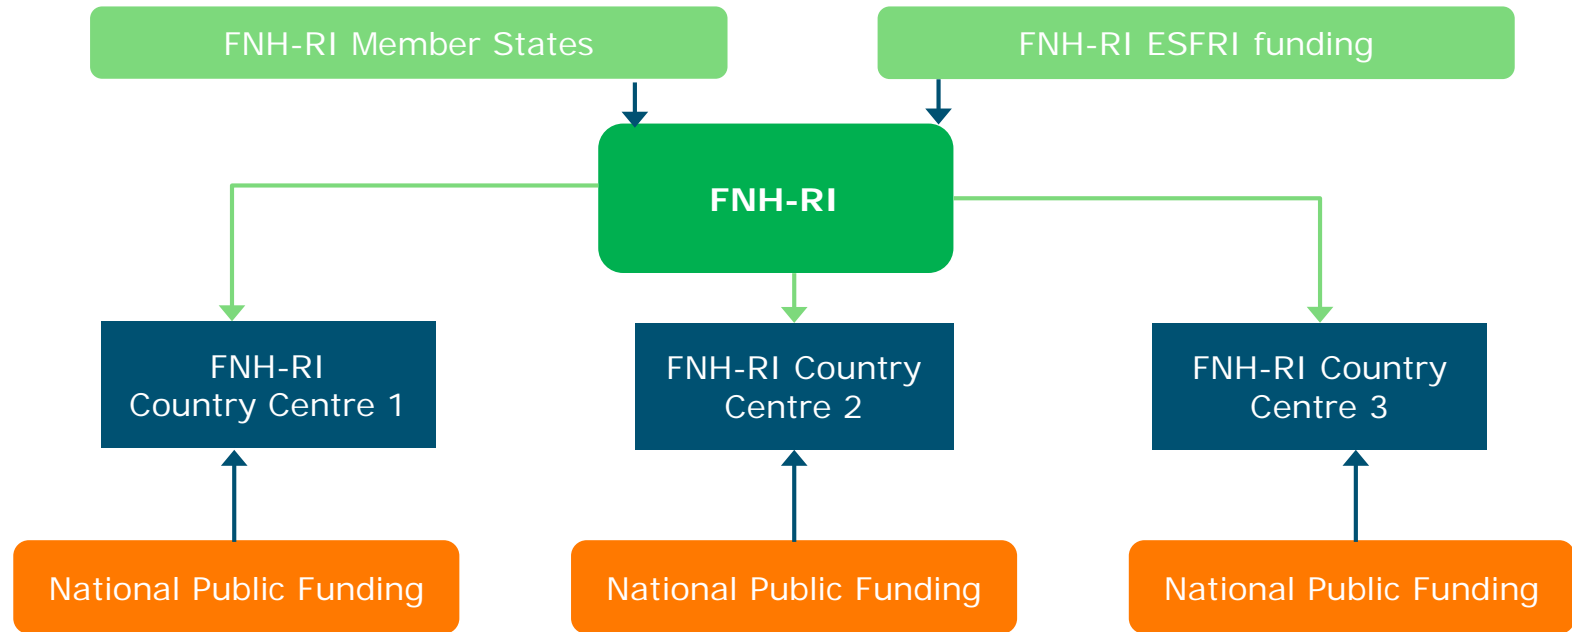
FNH-RI Member States

FNH-RI ESFRI funding

FNH-RI

FNH-RI Country Centre 1

FNH-RI Country Centre 2

FNH-RI Country Centre 3

National Public Funding

National Public Funding

National Public Funding